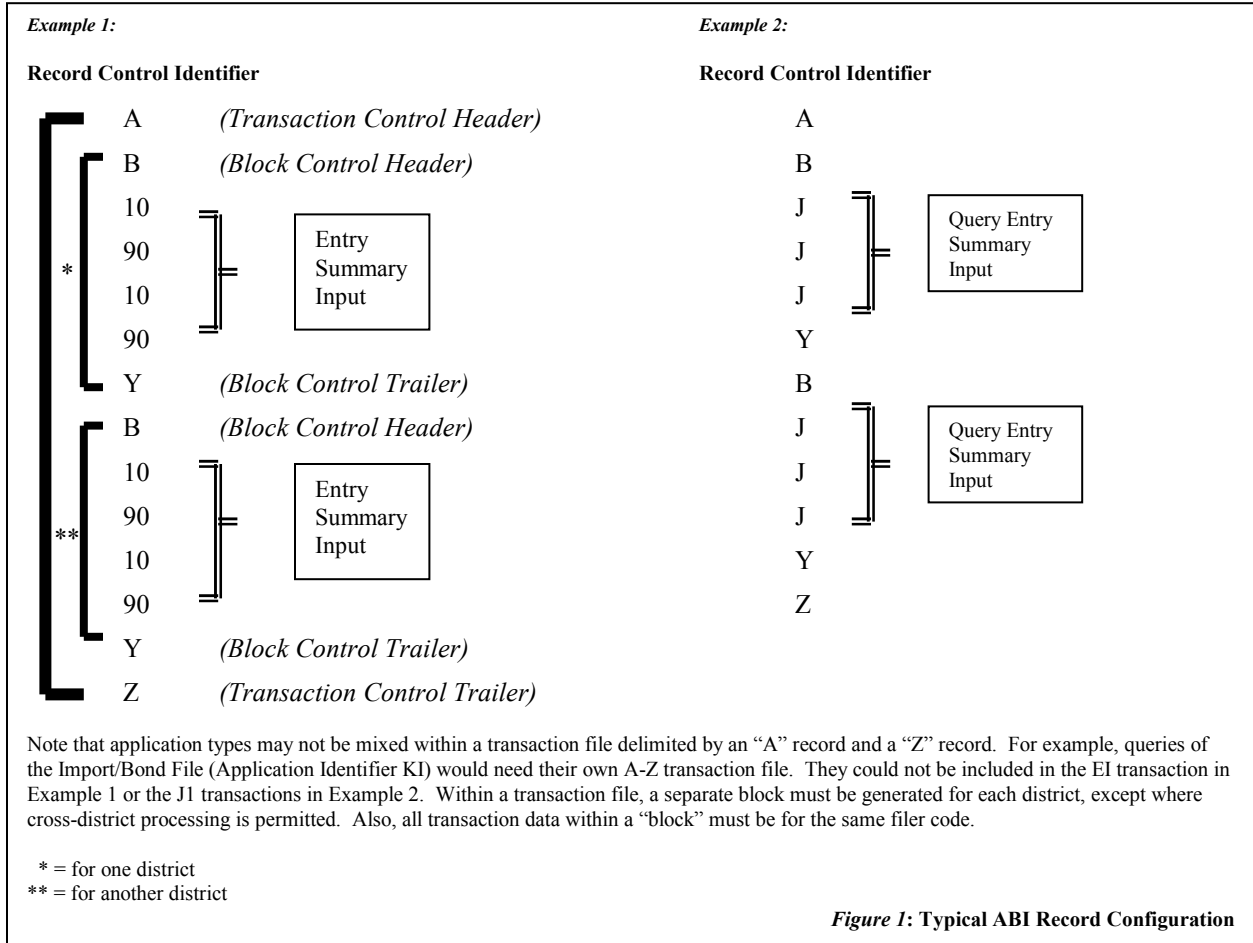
*Example 1:*

**Record Control Identifier**

A *(Transaction Control Header)*

B *(Block Control Header)*

10

90

10

90

Entry Summary Input

\*

Y *(Block Control Trailer)*

B *(Block Control Header)*

10

90

10

90

Entry Summary Input

\*\*

Y *(Block Control Trailer)*

Z *(Transaction Control Trailer)*

*Example 2:*

**Record Control Identifier**

A

B

J

J

J

Query Entry Summary Input

Y

B

J

J

J

Query Entry Summary Input

Y

Z

Note that application types may not be mixed within a transaction file delimited by an "A" record and a "Z" record. For example, queries of the Import/Bond File (Application Identifier KI) would need their own A-Z transaction file. They could not be included in the EI transaction in Example 1 or the J1 transactions in Example 2. Within a transaction file, a separate block must be generated for each district, except where cross-district processing is permitted. Also, all transaction data within a "block" must be for the same filer code.

\* = for one district
\*\* = for another district

*Figure 1*: **Typical ABI Record Configuration**